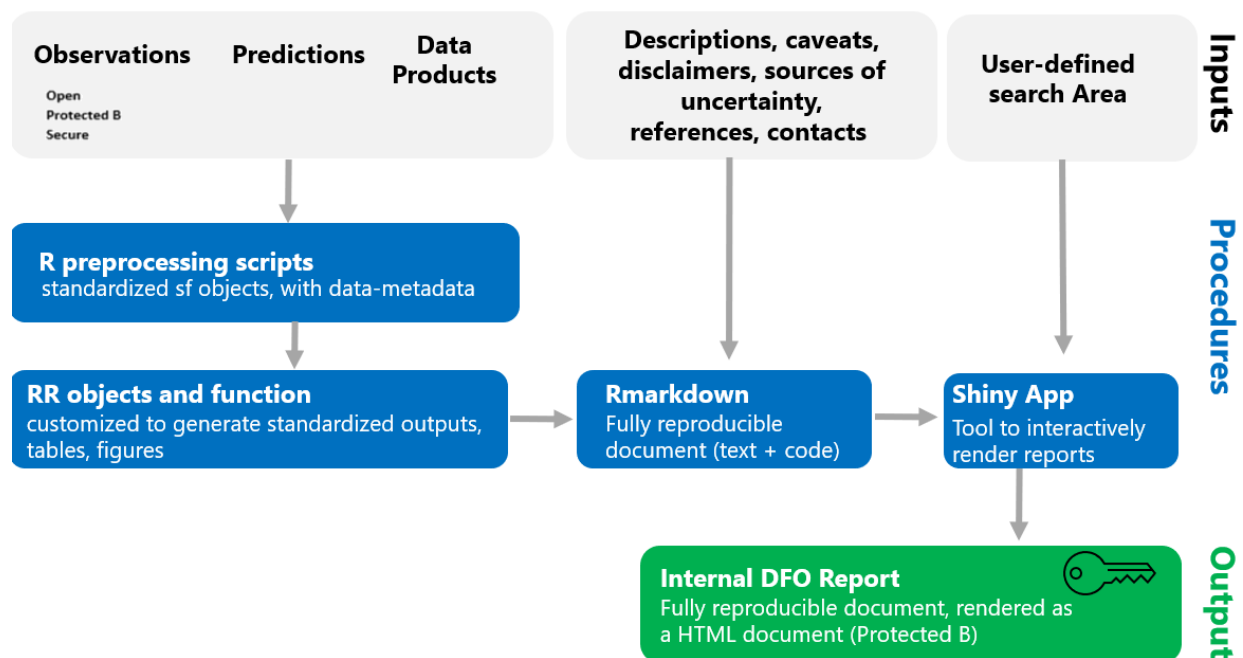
Observations

Open
Protected B
Secure

Predictions

Data Products

Descriptions, caveats, disclaimers, sources of uncertainty, references, contacts

User-defined search Area

Inputs

R preprocessing scripts
standardized sf objects, with data-metadata

Procedures

RR objects and function
customized to generate standardized outputs, tables, figures

Rmarkdown
Fully reproducible document (text + code)

Shiny App
Tool to interactively render reports

Internal DFO Report
Fully reproducible document, rendered as a HTML document (Protected B)

Output